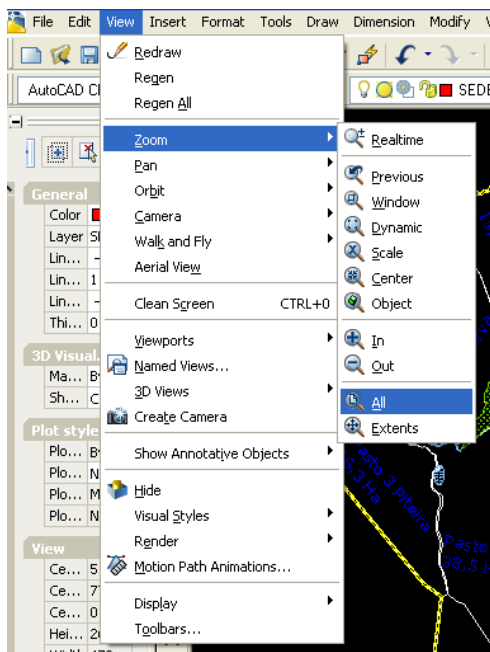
File Edit View Insert Format Tools Draw Dimension Modify

AutoCAD Cl

SEDE

Redraw
Regen
Regen All

Zoom
Pan
Orbit
Camera
Walk and Fly
Aerial View

Clean Screen CTRL+0

Viewports
Named Views...
3D Views
Create Camera

Show Annotative Objects

Hide
Visual Styles
Render
Motion Path Animations...

Display
Toolbars...

Realtime

Previous
Window
Dynamic
Scale
Center
Object

In
Out

All
Extents

General
Color
Layer
Lin...
Lin...
Lin...
Thi...

3D Visual...
Ma...
Sh...

Plot styles
Plo...
Plo...
Plo...
Plo...

View
Ce...
Ce...
Ce...
Hei...